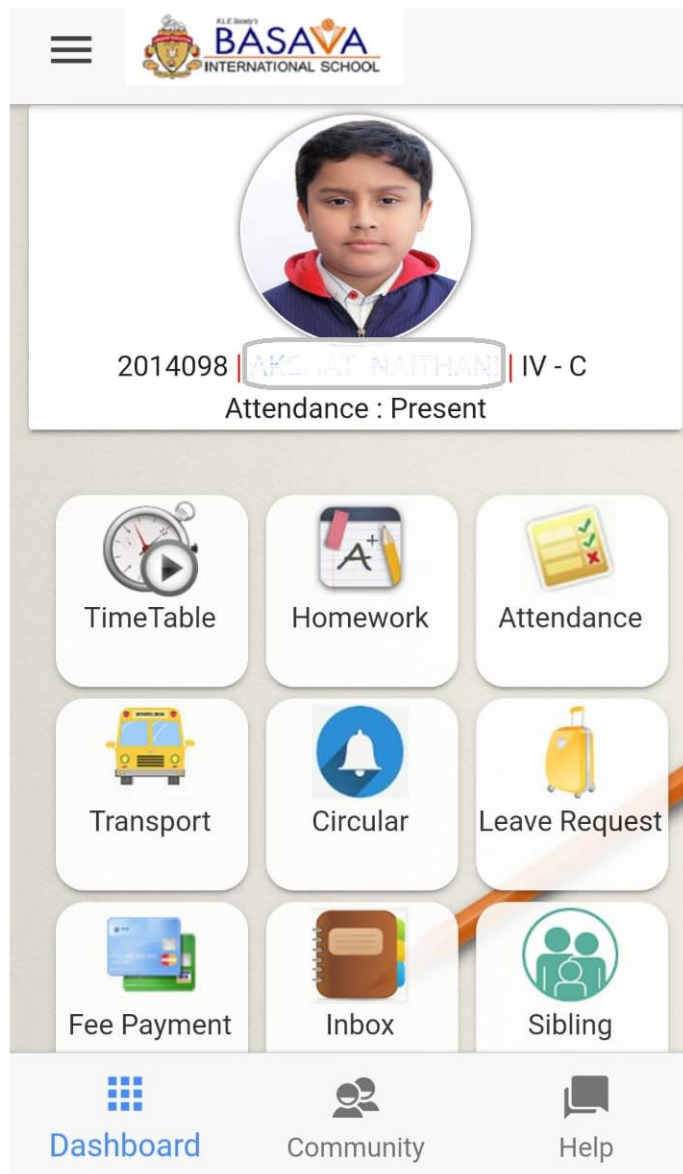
K.L.E Society's
BASAVA
INTERNATIONAL SCHOOL

2014098 | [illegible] | IV - C
Attendance : Present

TimeTable
Homework
Attendance
SCHOOL BUS
Transport
Circular
Leave Request
Fee Payment
Inbox
Sibling

Dashboard
Community
Help